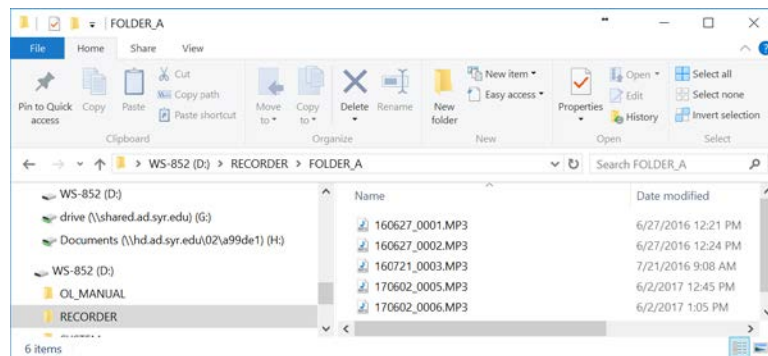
FOLDER_A

File Home Share View

Pin to Quick access Copy Paste Cut Copy path Paste shortcut
Clipboard

Move to Copy to Delete Rename
Organize

New folder New item Easy access
New

Properties Open Edit History
Open

Select all Select none Invert selection
Select

> WS-852 (D:) > RECORDER > FOLDER_A

Search FOLDER_A

WS-852 (D:)
drive (\\shared.ad.syr.edu) (G:)
Documents (\\hd.ad.syr.edu\02\a99de1) (H:)
WS-852 (D:)
OL_MANUAL
RECORDER

| Name | Date modified |
|---|---|
| 160627_0001.MP3 | 6/27/2016 12:21 PM |
| 160627_0002.MP3 | 6/27/2016 12:24 PM |
| 160721_0003.MP3 | 7/21/2016 9:08 AM |
| 170602_0005.MP3 | 6/2/2017 12:45 PM |
| 170602_0006.MP3 | 6/2/2017 1:05 PM |

6 items